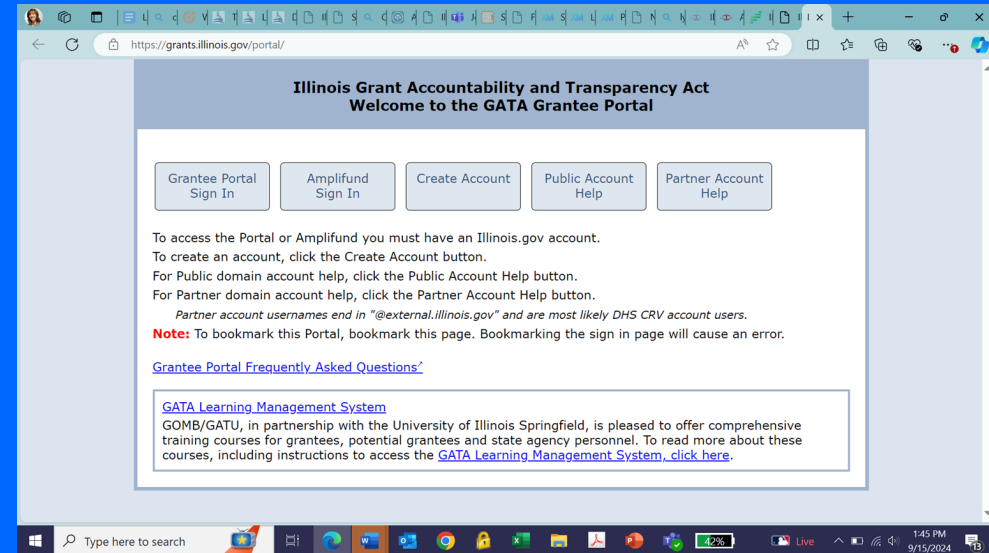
https://grants.illinois.gov/portal/

Illinois Grant Accountability and Transparency Act
Welcome to the GATA Grantee Portal

Grantee Portal Sign In | Amplifund Sign In | Create Account | Public Account Help | Partner Account Help

To access the Portal or Amplifund you must have an Illinois.gov account.
To create an account, click the Create Account button.
For Public domain account help, click the Public Account Help button.
For Partner domain account help, click the Partner Account Help button.
Partner account usernames end in "@external.illinois.gov" and are most likely DHS CRV account users.
Note: To bookmark this Portal, bookmark this page. Bookmarking the sign in page will cause an error.

Grantee Portal Frequently Asked Questions

GATA Learning Management System
GOMB/GATU, in partnership with the University of Illinois Springfield, is pleased to offer comprehensive training courses for grantees, potential grantees and state agency personnel. To read more about these courses, including instructions to access the GATA Learning Management System, click here.

Type here to search

42%

Live

1:45 PM
9/15/2024

13